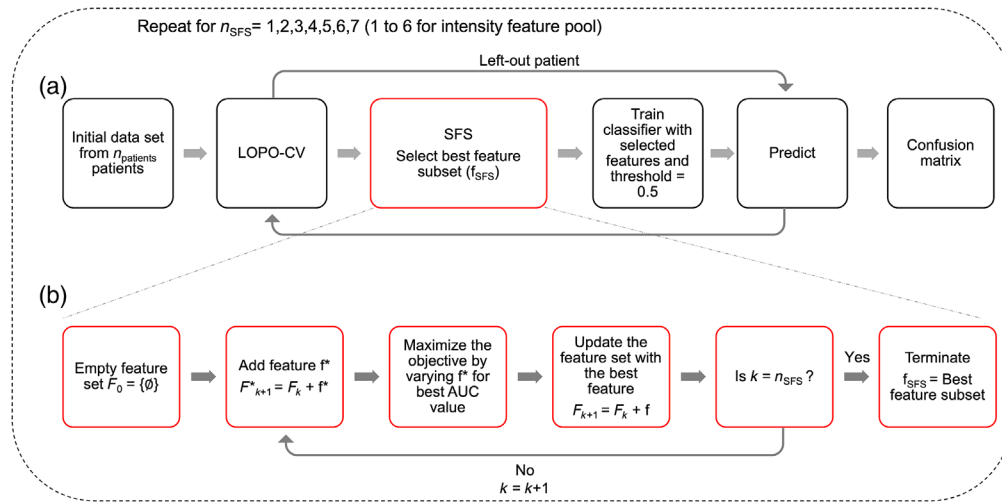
Repeat for $n_{\text{SFS}}$= 1,2,3,4,5,6,7 (1 to 6 for intensity feature pool)

(a)

Left-out patient

Initial data set from $n_{\text{patients}}$ patients

LOPO-CV

SFS
Select best feature subset ($f_{\text{SFS}}$)

Train classifier with selected features and threshold = 0.5

Predict

Confusion matrix

(b)

Empty feature set $F_0 = \{\emptyset\}$

Add feature f*
$F^*_{k+1} = F_k + f^*$

Maximize the objective by varying f* for best AUC value

Update the feature set with the best feature
$F_{k+1} = F_k + f$

Is $k = n_{\text{SFS}}$ ?

Yes

Terminate
$f_{\text{SFS}}$ = Best feature subset

No
$k = k+1$